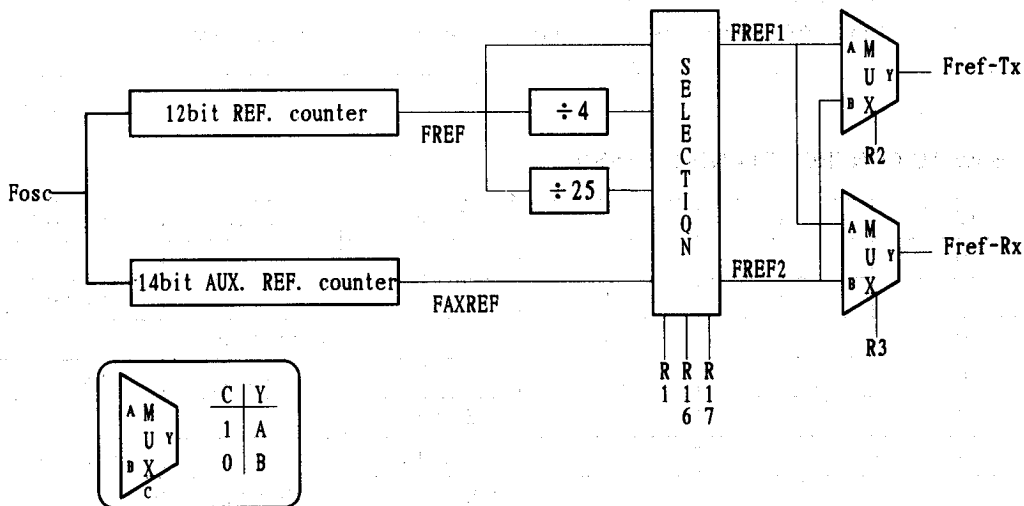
12bit REF. counter

FREF

÷4

÷25

Fosc

14bit AUX. REF. counter

FAXREF

SELECTION

R1 R16 R17

FREF1

FREF2

A MUX Y B

R2

Fref-Tx

A MUX Y B

R3

Fref-Rx

A MUX Y B C

| C | Y |
|---|---|
| 1 | A |
| 0 | B |